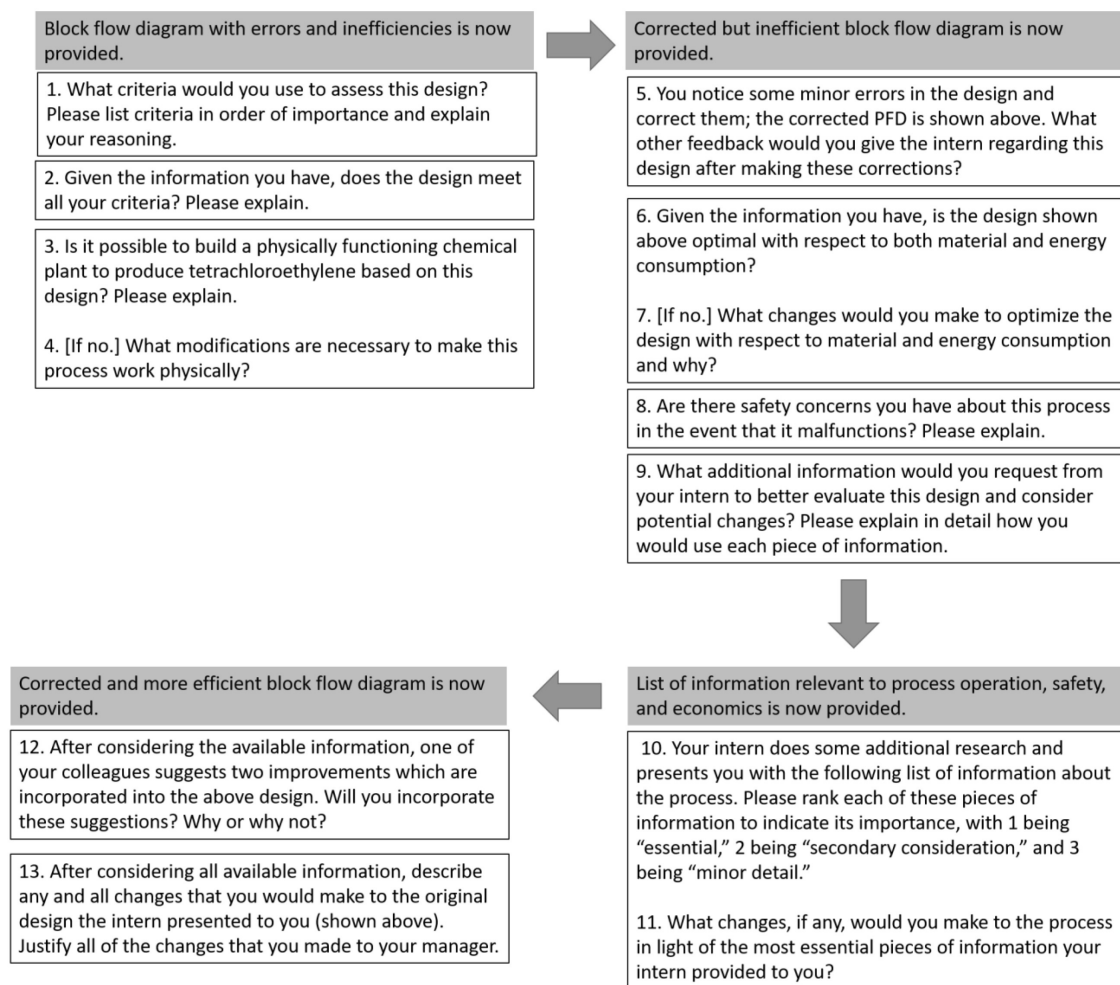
Block flow diagram with errors and inefficiencies is now provided.

1. What criteria would you use to assess this design? Please list criteria in order of importance and explain your reasoning.

2. Given the information you have, does the design meet all your criteria? Please explain.

3. Is it possible to build a physically functioning chemical plant to produce tetrachloroethylene based on this design? Please explain.

4. [If no.] What modifications are necessary to make this process work physically?

Corrected but inefficient block flow diagram is now provided.

5. You notice some minor errors in the design and correct them; the corrected PFD is shown above. What other feedback would you give the intern regarding this design after making these corrections?

6. Given the information you have, is the design shown above optimal with respect to both material and energy consumption?

7. [If no.] What changes would you make to optimize the design with respect to material and energy consumption and why?

8. Are there safety concerns you have about this process in the event that it malfunctions? Please explain.

9. What additional information would you request from your intern to better evaluate this design and consider potential changes? Please explain in detail how you would use each piece of information.

List of information relevant to process operation, safety, and economics is now provided.

10. Your intern does some additional research and presents you with the following list of information about the process. Please rank each of these pieces of information to indicate its importance, with 1 being "essential," 2 being "secondary consideration," and 3 being "minor detail."

11. What changes, if any, would you make to the process in light of the most essential pieces of information your intern provided to you?

Corrected and more efficient block flow diagram is now provided.

12. After considering the available information, one of your colleagues suggests two improvements which are incorporated into the above design. Will you incorporate these suggestions? Why or why not?

13. After considering all available information, describe any and all changes that you would make to the original design the intern presented to you (shown above). Justify all of the changes that you made to your manager.